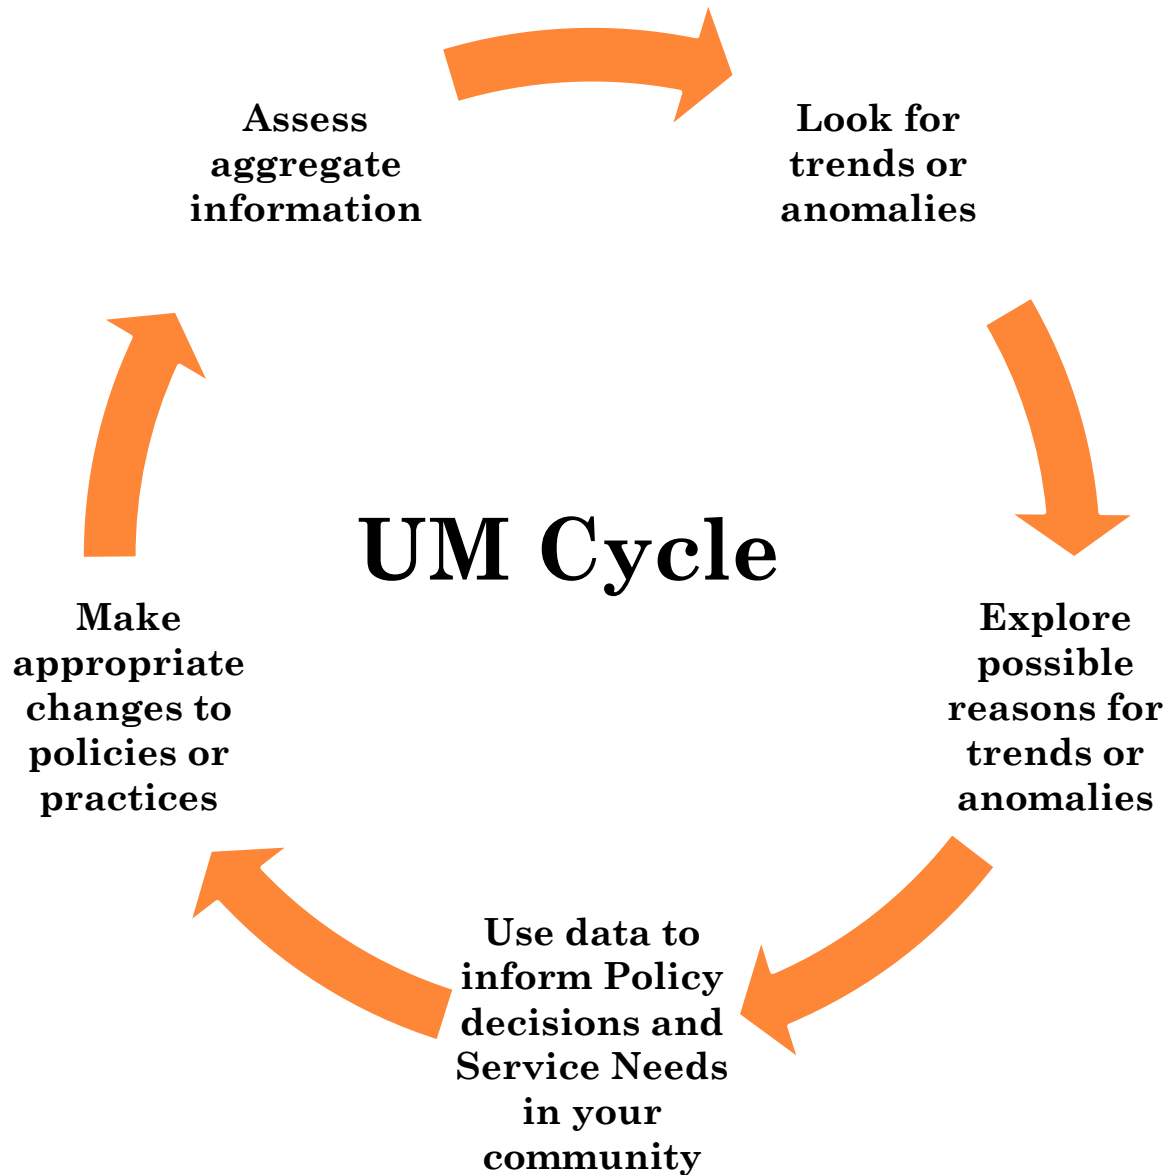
Assess aggregate information

Look for trends or anomalies

UM Cycle

Explore possible reasons for trends or anomalies

Use data to inform Policy decisions and Service Needs in your community

Make appropriate changes to policies or practices